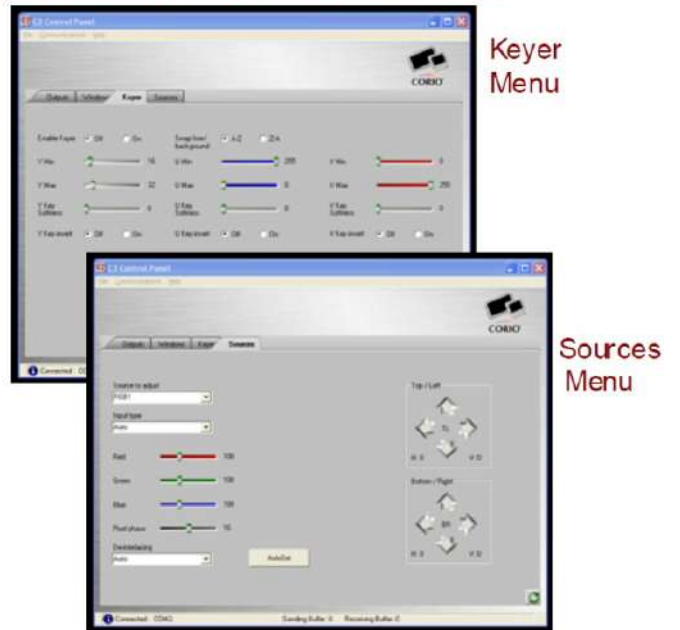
Keyer Menu

C3 Control Panel
File Communication Help
CORIO
Outputs Windows Keyer Sources
Enable Keyer Off On
Swap fore/background 1>2 2>1
Y Min 16
U Min 255
V Min 0
Y Max 32
U Max 0
V Max 255
Y Key Softness 0
U Key Softness 0
V Key Softness 0
Y Key invert Off On
U Key invert Off On
V Key invert Off On
Connected

Sources Menu

C3 Control Panel
File Communication Help
CORIO
Outputs Windows Keyer Sources
Source to adjust
RGB1
Input type
Auto
Red 100
Green 100
Blue 100
Pixel phase 16
Deinterlacing
Auto
AutoSet
Top / Left
TL
H: 0 V: 0
Bottom / Right
BR
H: 0 V: 0
Connected COM3 Sending Buffer: 0 Receiving Buffer: 0